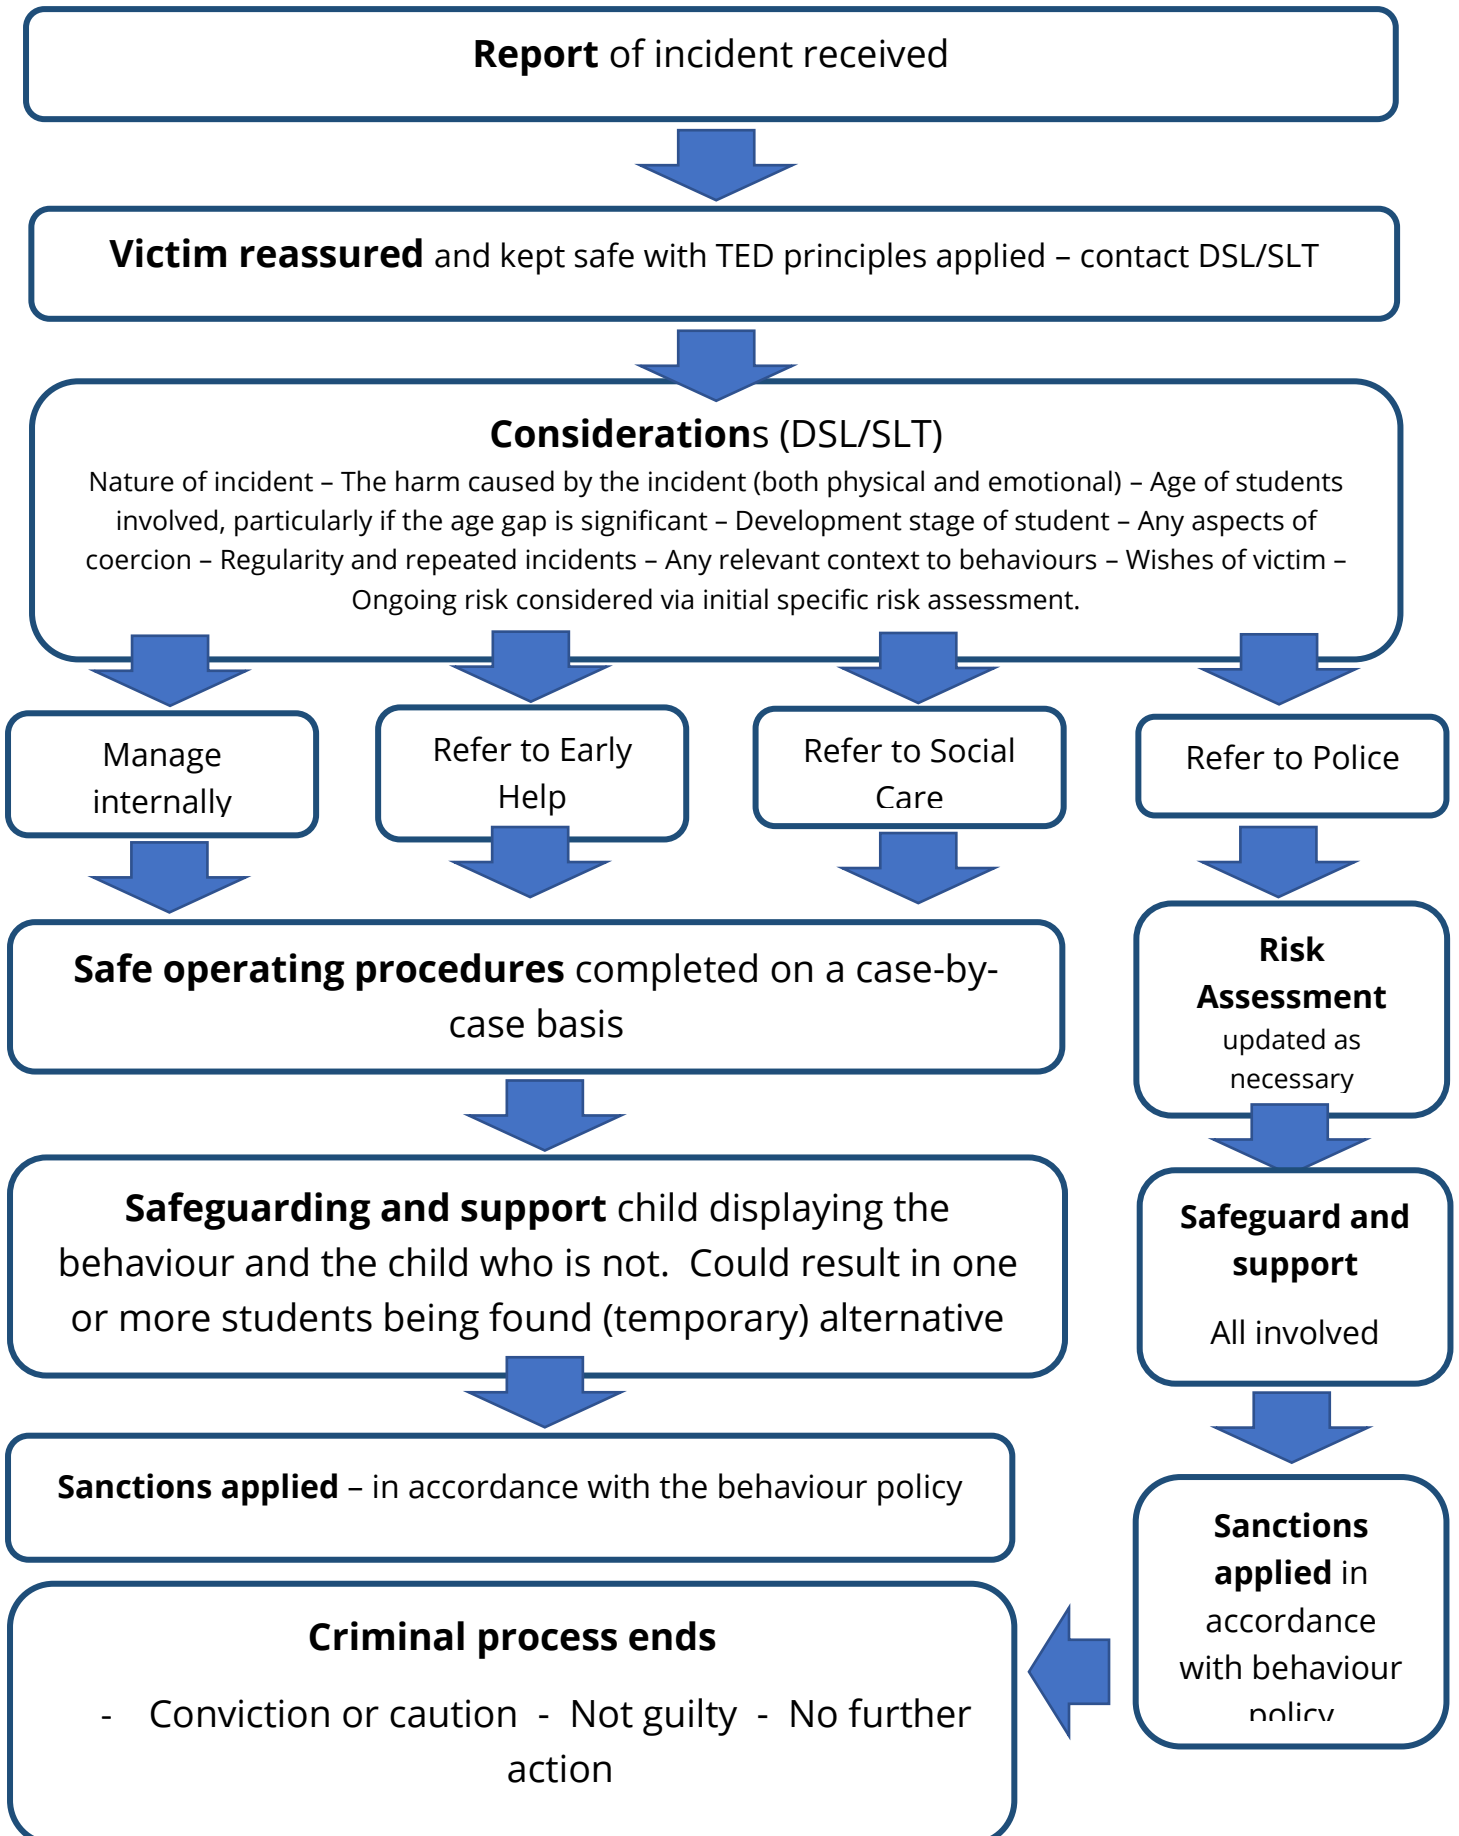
**Report** of incident received

**Victim reassured** and kept safe with TED principles applied – contact DSL/SLT

**Considerations** (DSL/SLT)
Nature of incident – The harm caused by the incident (both physical and emotional) – Age of students involved, particularly if the age gap is significant – Development stage of student – Any aspects of coercion – Regularity and repeated incidents – Any relevant context to behaviours – Wishes of victim – Ongoing risk considered via initial specific risk assessment.

Manage internally

Refer to Early Help

Refer to Social Care

Refer to Police

**Safe operating procedures** completed on a case-by-case basis

**Risk Assessment** updated as necessary

**Safeguarding and support** child displaying the behaviour and the child who is not. Could result in one or more students being found (temporary) alternative

**Safeguard and support**

All involved

**Sanctions applied** – in accordance with the behaviour policy

**Sanctions applied** in accordance with behaviour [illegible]

**Criminal process ends**

- Conviction or caution - Not guilty - No further action